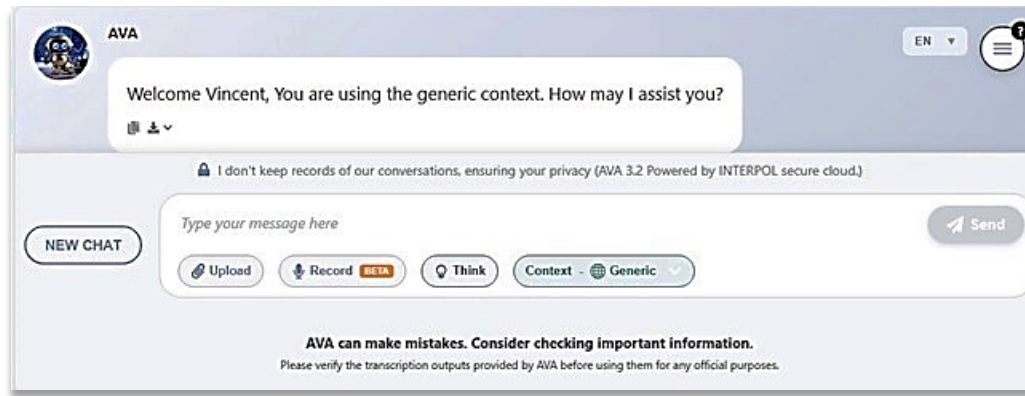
AVA

Welcome Vincent, You are using the generic context. How may I assist you?

EN

I don't keep records of our conversations, ensuring your privacy (AVA 3.2 Powered by INTERPOL secure cloud.)

NEW CHAT

Type your message here

Send

Upload

Record BETA

Think

Context - Generic

AVA can make mistakes. Consider checking important information.

Please verify the transcription outputs provided by AVA before using them for any official purposes.